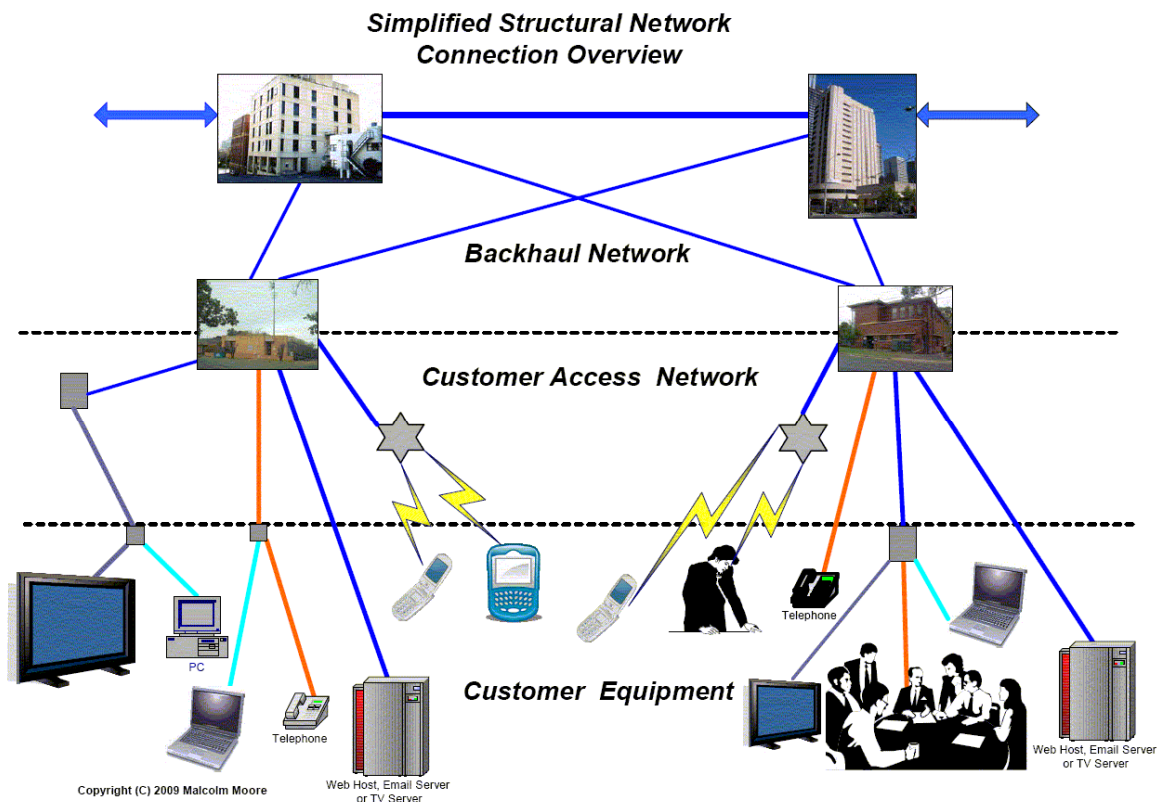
Simplified Structural Network Connection Overview

Backhaul Network

Customer Access Network

PC

Telephone

Telephone

Customer Equipment

Web Host, Email Server or TV Server

Web Host, Email Server or TV Server

Copyright (C) 2009 Malcolm Moore